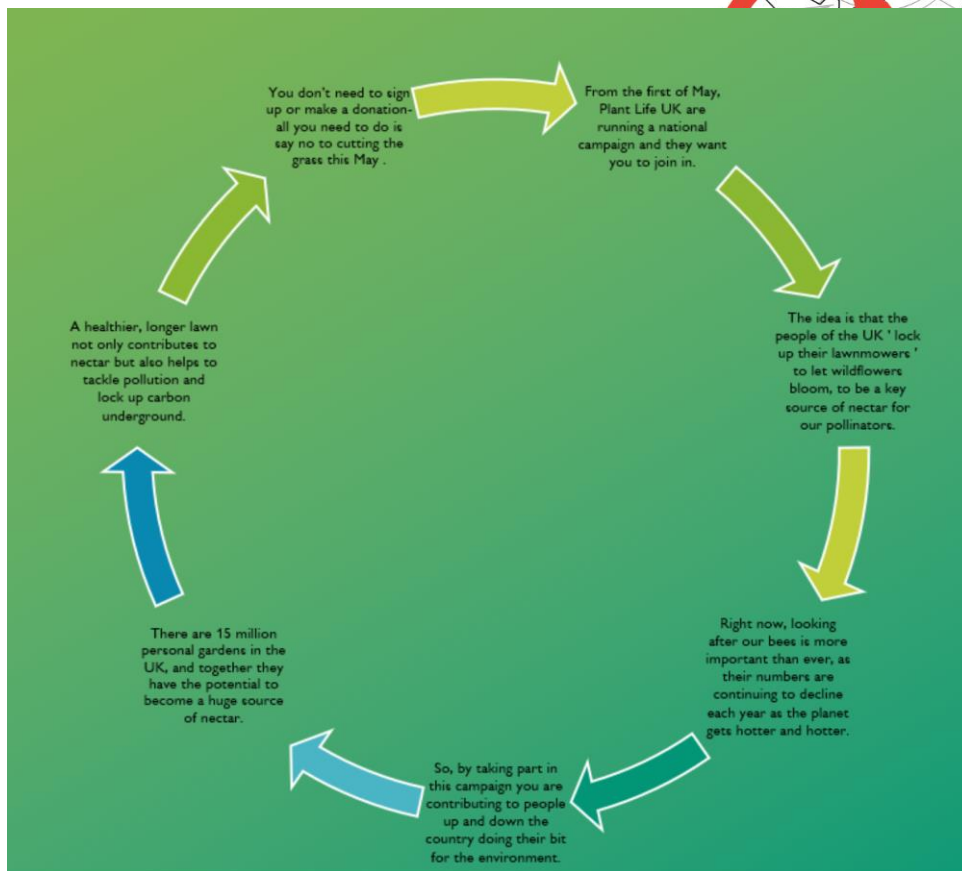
You don't need to sign up or make a donation- all you need to do is say no to cutting the grass this May .

From the first of May, Plant Life UK are running a national campaign and they want you to join in.

The idea is that the people of the UK ' lock up their lawnmowers ' to let wildflowers bloom, to be a key source of nectar for our pollinators.

Right now, looking after our bees is more important than ever, as their numbers are continuing to decline each year as the planet gets hotter and hotter.

So, by taking part in this campaign you are contributing to people up and down the country doing their bit for the environment.

There are 15 million personal gardens in the UK, and together they have the potential to become a huge source of nectar.

A healthier, longer lawn not only contributes to nectar but also helps to tackle pollution and lock up carbon underground.